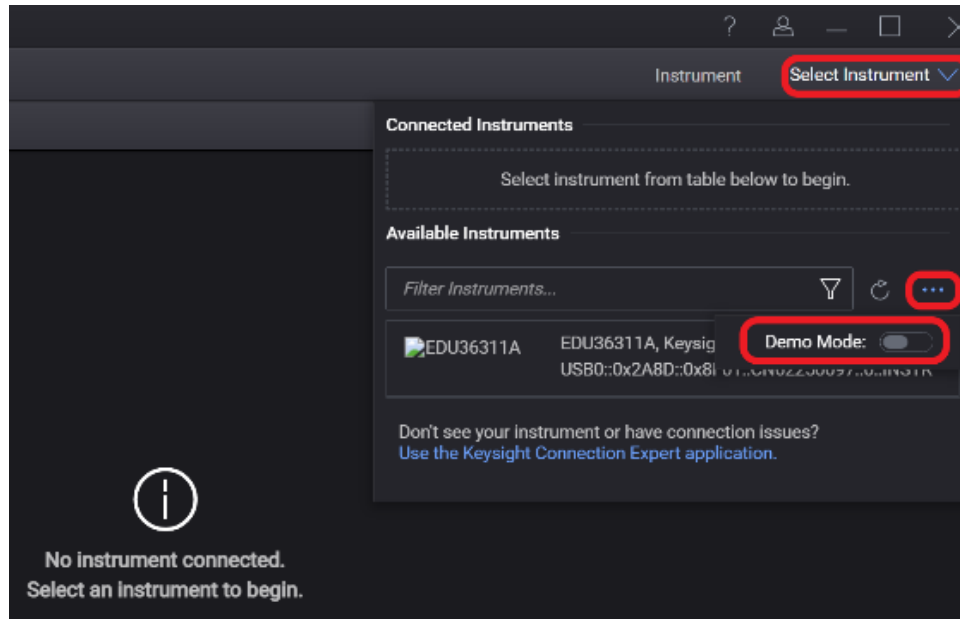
?

Instrument

Select Instrument

Connected Instruments

Select instrument from table below to begin.

Available Instruments

Filter Instruments...

...

EDU36311A

EDU36311A, Keysig

USB0::0x2A8D::0x8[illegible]

Demo Mode:

Don't see your instrument or have connection issues?
Use the Keysight Connection Expert application.

No instrument connected.
Select an instrument to begin.